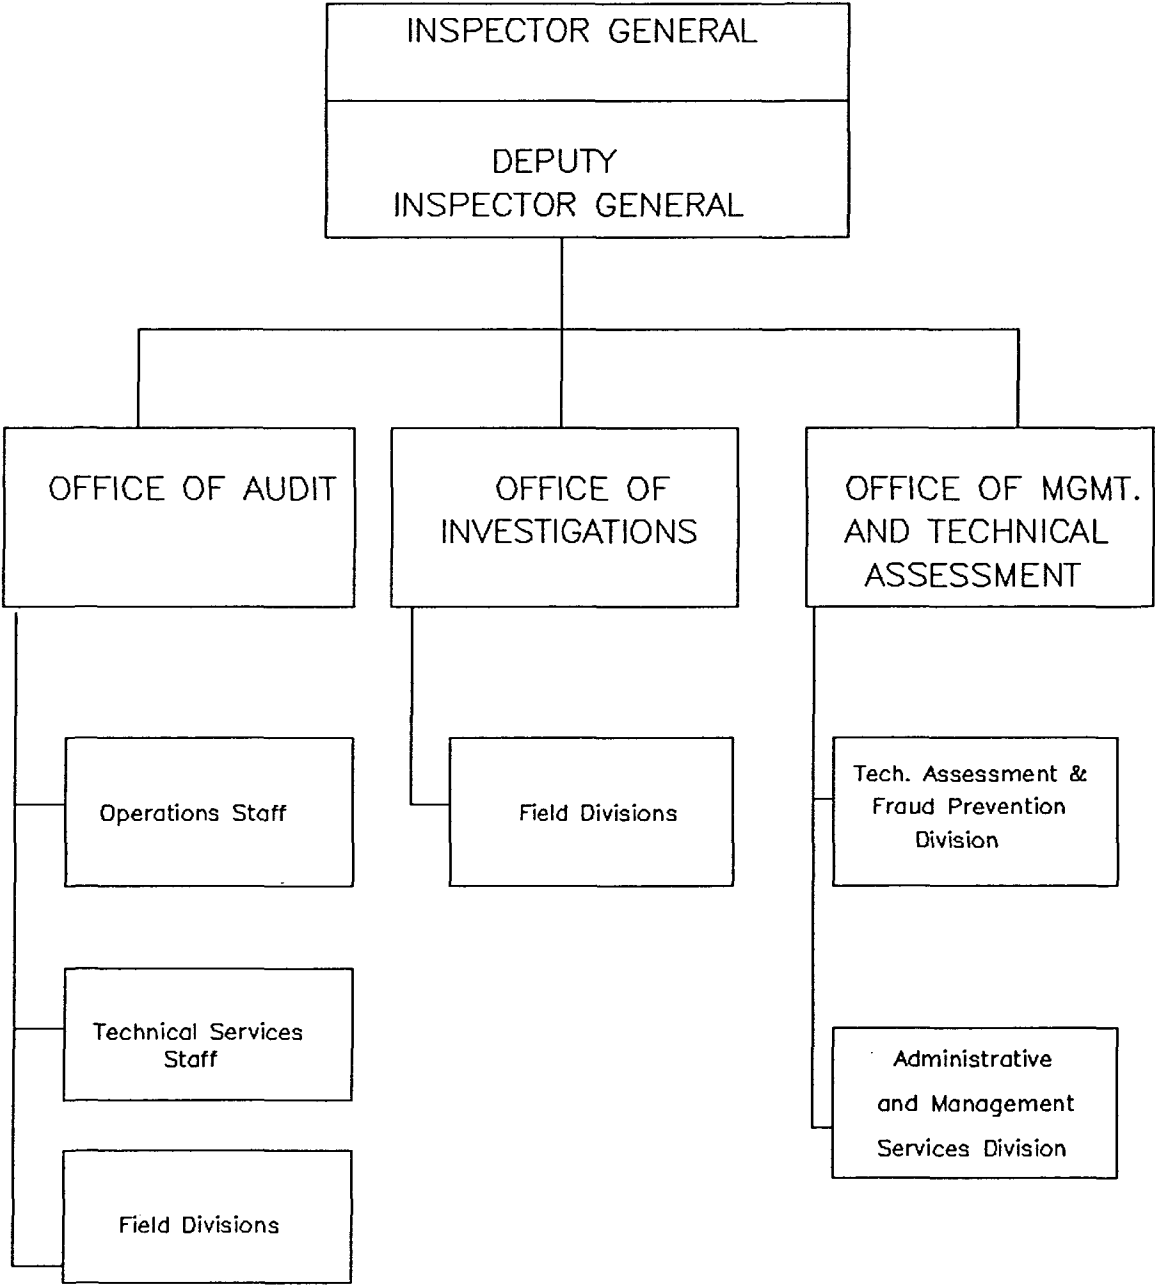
INSPECTOR GENERAL

DEPUTY INSPECTOR GENERAL

OFFICE OF AUDIT

OFFICE OF INVESTIGATIONS

OFFICE OF MGMT. AND TECHNICAL ASSESSMENT

Operations Staff

Technical Services Staff

Field Divisions

Field Divisions

Tech. Assessment & Fraud Prevention Division

Administrative and Management Services Division